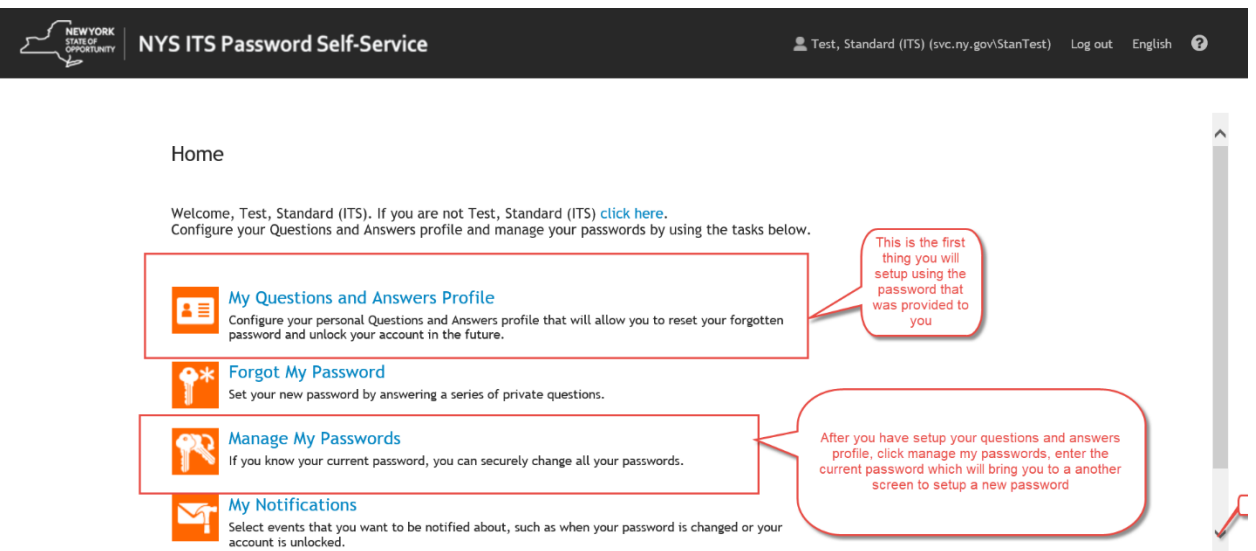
NEW YORK STATE OF OPPORTUNITY

NYS ITS Password Self-Service

Test, Standard (ITS) (svc.ny.gov\StanTest) Log out English ?

Home

Welcome, Test, Standard (ITS). If you are not Test, Standard (ITS) click here.
Configure your Questions and Answers profile and manage your passwords by using the tasks below.

This is the first thing you will setup using the password that was provided to you

My Questions and Answers Profile
Configure your personal Questions and Answers profile that will allow you to reset your forgotten password and unlock your account in the future.

Forgot My Password
Set your new password by answering a series of private questions.

Manage My Passwords
If you know your current password, you can securely change all your passwords.

After you have setup your questions and answers profile, click manage my passwords, enter the current password which will bring you to a another screen to setup a new password

My Notifications
Select events that you want to be notified about, such as when your password is changed or your account is unlocked.